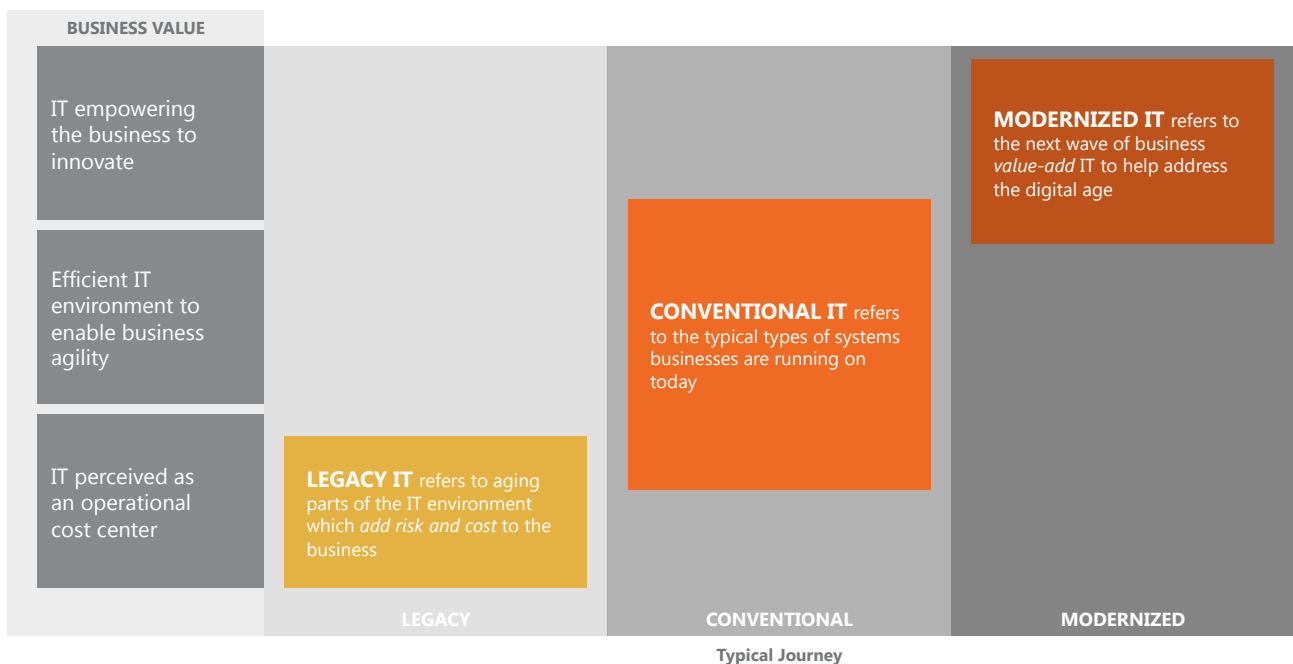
BUSINESS VALUE

IT empowering the business to innovate

Efficient IT environment to enable business agility

IT perceived as an operational cost center

LEGACY IT refers to aging parts of the IT environment which *add risk and cost* to the business

CONVENTIONAL IT refers to the typical types of systems businesses are running on today

MODERNIZED IT refers to the next wave of business *value-add* IT to help address the digital age

LEGACY

CONVENTIONAL

MODERNIZED

Typical Journey